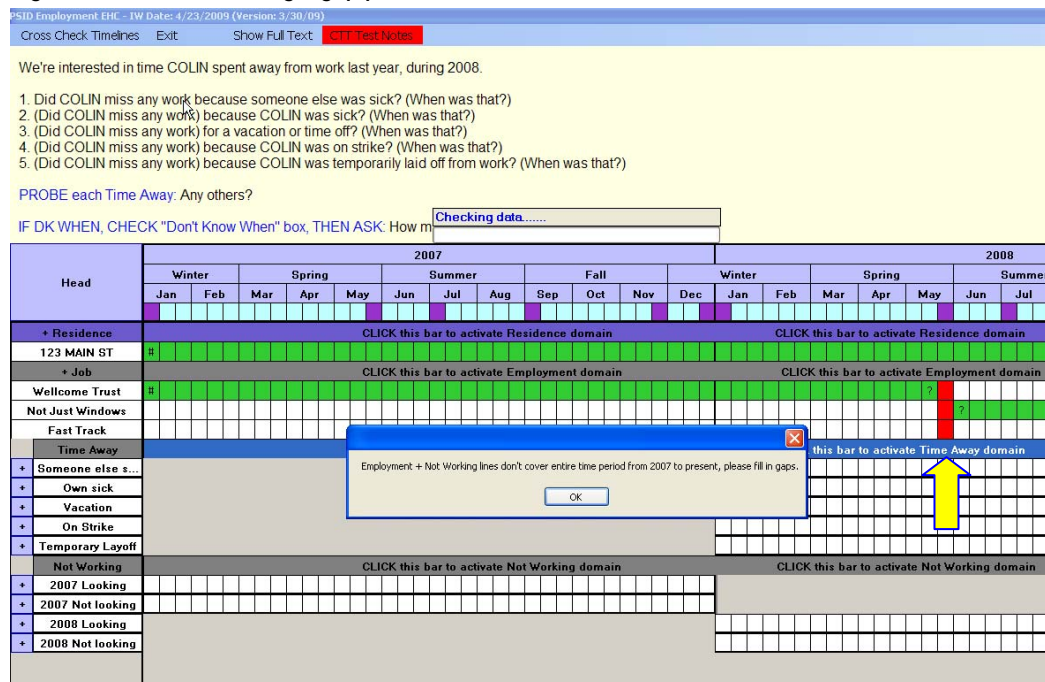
PSID Employment EHC - IW Date: 4/23/2009 (Version: 3/30/09)

Cross Check Timelines Exit Show Full Text CTT Test Notes

We're interested in time COLIN spent away from work last year, during 2008.

1. Did COLIN miss any work because someone else was sick? (When was that?)
2. (Did COLIN miss any work) because COLIN was sick? (When was that?)
3. (Did COLIN miss any work) for a vacation or time off? (When was that?)
4. (Did COLIN miss any work) because COLIN was on strike? (When was that?)
5. (Did COLIN miss any work) because COLIN was temporarily laid off from work? (When was that?)

PROBE each Time Away: Any others?

IF DK WHEN, CHECK "Don't Know When" box, THEN ASK: How m

Checking data.......

Head

2007

2008

Winter Spring Summer Fall Winter Spring Summe

Jan Feb Mar Apr May Jun Jul Aug Sep Oct Nov Dec Jan Feb Mar Apr May Jun Jul

+ Residence

CLICK this bar to activate Residence domain

CLICK this bar to activate Residence domain

123 MAIN ST

#

+ Job

CLICK this bar to activate Employment domain

CLICK this bar to activate Employment domain

Wellcome Trust

#

?

Not Just Windows

?

Fast Track

Time Away

this bar to activate Time Away domain

+ Someone else s...

+ Own sick

+ Vacation

+ On Strike

+ Temporary Layoff

Employment + Not Working lines don't cover entire time period from 2007 to present, please fill in gaps.

OK

Not Working

CLICK this bar to activate Not Working domain

CLICK this bar to activate Not Working domain

+ 2007 Looking

+ 2007 Not looking

+ 2008 Looking

+ 2008 Not looking